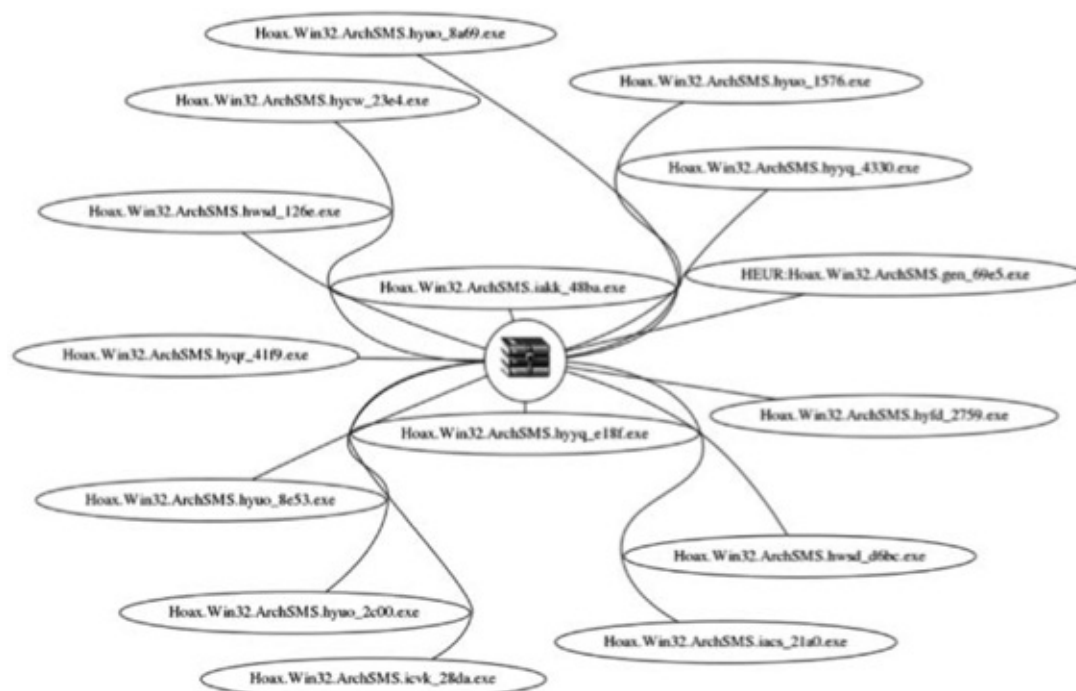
Hoax.Win32.ArchSMS.hyuo_8a69.exe

Hoax.Win32.ArchSMS.hyuo_1576.exe

Hoax.Win32.ArchSMS.hycw_23e4.exe

Hoax.Win32.ArchSMS.hyyq_4330.exe

Hoax.Win32.ArchSMS.hwsd_126e.exe

HEUR:Hoax.Win32.ArchSMS.gen_69e5.exe

Hoax.Win32.ArchSMS.iakk_48ba.exe

Hoax.Win32.ArchSMS.hyqr_41f9.exe

Hoax.Win32.ArchSMS.hyfd_2759.exe

Hoax.Win32.ArchSMS.hyyq_e18f.exe

Hoax.Win32.ArchSMS.hyuo_8e53.exe

Hoax.Win32.ArchSMS.hwsd_d6bc.exe

Hoax.Win32.ArchSMS.hyuo_2c00.exe

Hoax.Win32.ArchSMS.iacs_21a0.exe

Hoax.Win32.ArchSMS.icvk_28da.exe